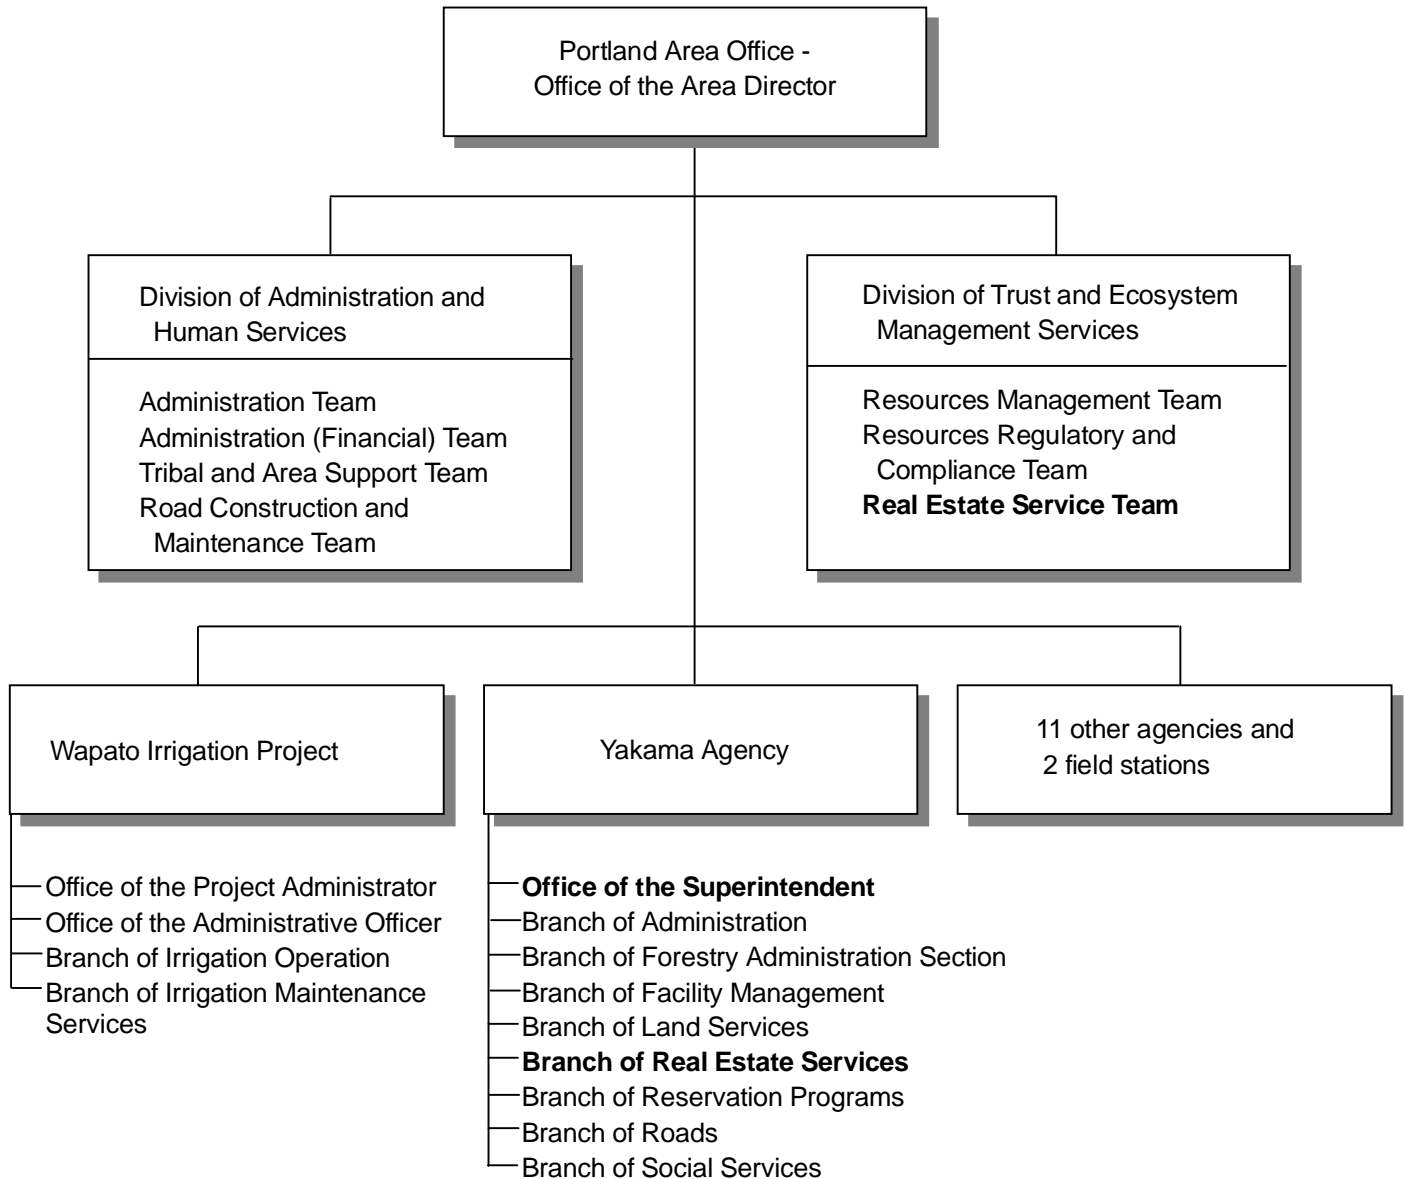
Portland Area Office -
Office of the Area Director

Division of Administration and Human Services

Administration Team
Administration (Financial) Team
Tribal and Area Support Team
Road Construction and Maintenance Team

Division of Trust and Ecosystem Management Services

Resources Management Team
Resources Regulatory and Compliance Team
Real Estate Service Team

Wapato Irrigation Project

Office of the Project Administrator
Office of the Administrative Officer
Branch of Irrigation Operation
Branch of Irrigation Maintenance Services

Yakama Agency

Office of the Superintendent
Branch of Administration
Branch of Forestry Administration Section
Branch of Facility Management
Branch of Land Services
Branch of Real Estate Services
Branch of Reservation Programs
Branch of Roads
Branch of Social Services

11 other agencies and 2 field stations